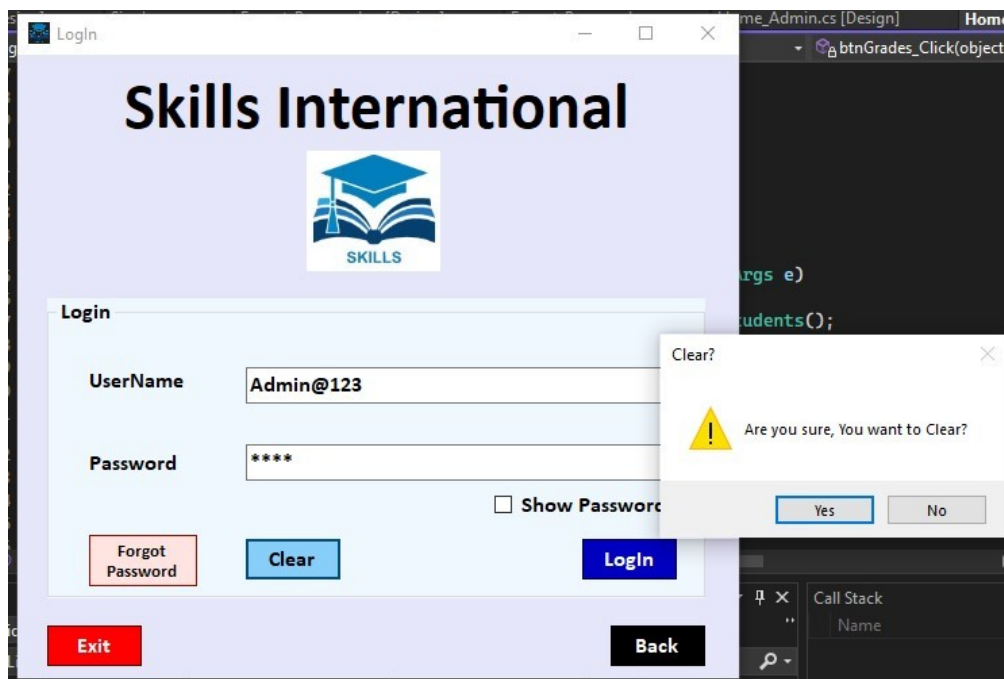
LogIn

Skills International

SKILLS

Login

UserName
Admin@123

Password
****

Show Passworc

Forgot Password
Clear
LogIn

Exit
Back

me_Admin.cs [Design]
Home
btnGrades_Click(object
rgs e)
udents();

Clear?

Are you sure, You want to Clear?

Yes
No

Call Stack
Name